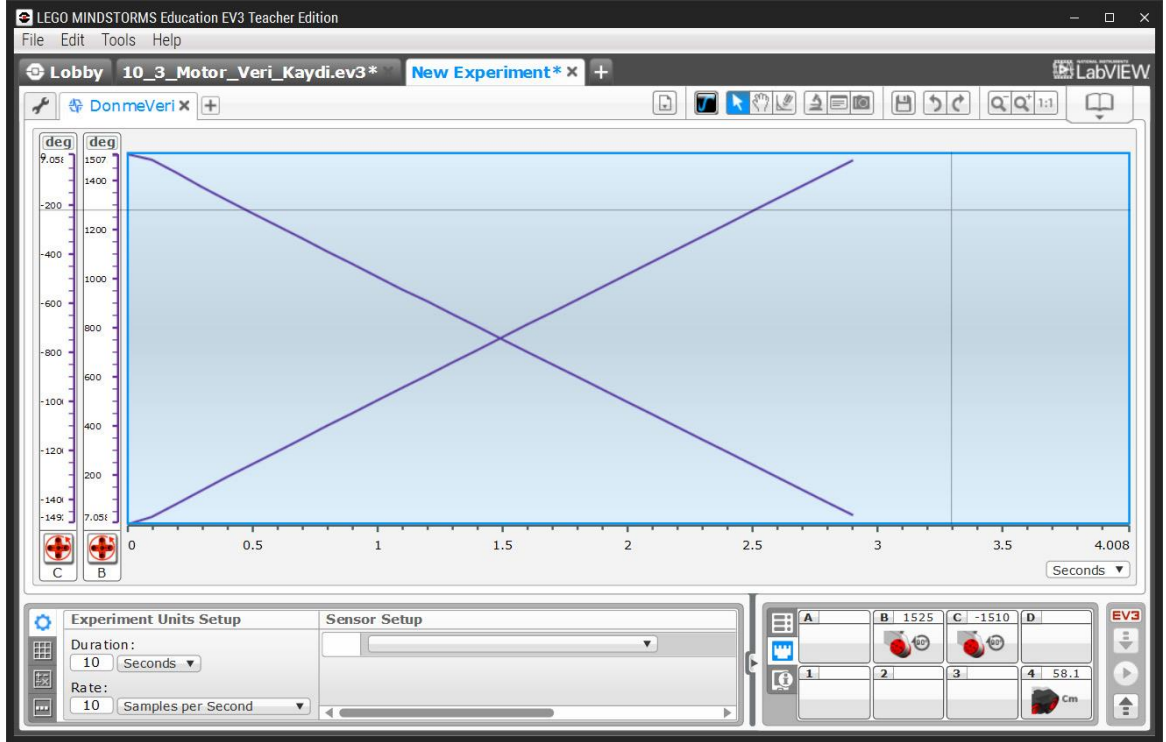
LEGO MINDSTORMS Education EV3 Teacher Edition

File Edit Tools Help

Lobby 10_3_Motor_Veri_Kaydi.ev3* New Experiment* × +

LabVIEW

DonmeVeri × +

1:1

| deg | deg |
|---|---|
| 9.058 | 1507 |
| | 1400 |
| -200 | |
| | 1200 |
| -400 | |
| | 1000 |
| -600 | |
| | 800 |
| -800 | |
| | 600 |
| -100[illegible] | |
| | 400 |
| -120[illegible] | |
| | 200 |
| -140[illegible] | |
| -149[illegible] | 7.058 |

C B

0 0.5 1 1.5 2 2.5 3 3.5 4.008

Seconds ▼

Experiment Units Setup

Duration:
10 Seconds ▼

Rate:
10 Samples per Second ▼

Sensor Setup

A B 1525 C -1510 D

90 90

1 2 3 4 58.1

Cm

EV3